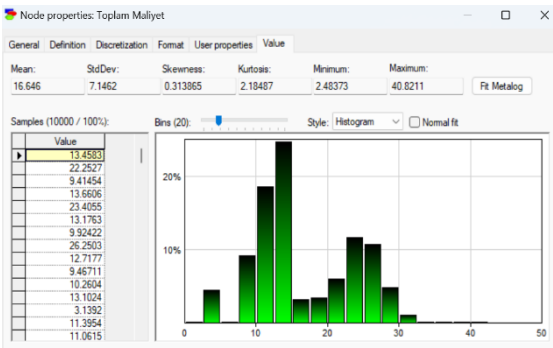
Node properties: Toplam Maliyet

General | Definition | Discretization | Format | User properties | Value

| Mean: | StdDev: | Skewness: | Kurtosis: | Minimum: | Maximum: |
|---|---|---|---|---|---|
| 16.646 | 7.1462 | 0.313865 | 2.18487 | 2.48373 | 40.8211 |

Fit Metalog

Samples (10000 / 100%):

Bins (20):

Style: Histogram

Normal fit

| Value |
|---|
| 13.4583 |
| 22.2527 |
| 9.41454 |
| 13.5606 |
| 23.4055 |
| 13.1763 |
| 9.92422 |
| 26.2503 |
| 12.7177 |
| 9.46711 |
| 10.2604 |
| 13.1024 |
| 3.1392 |
| 11.3954 |
| 11.0615 |

20%

10%

0
10
20
30
40
50